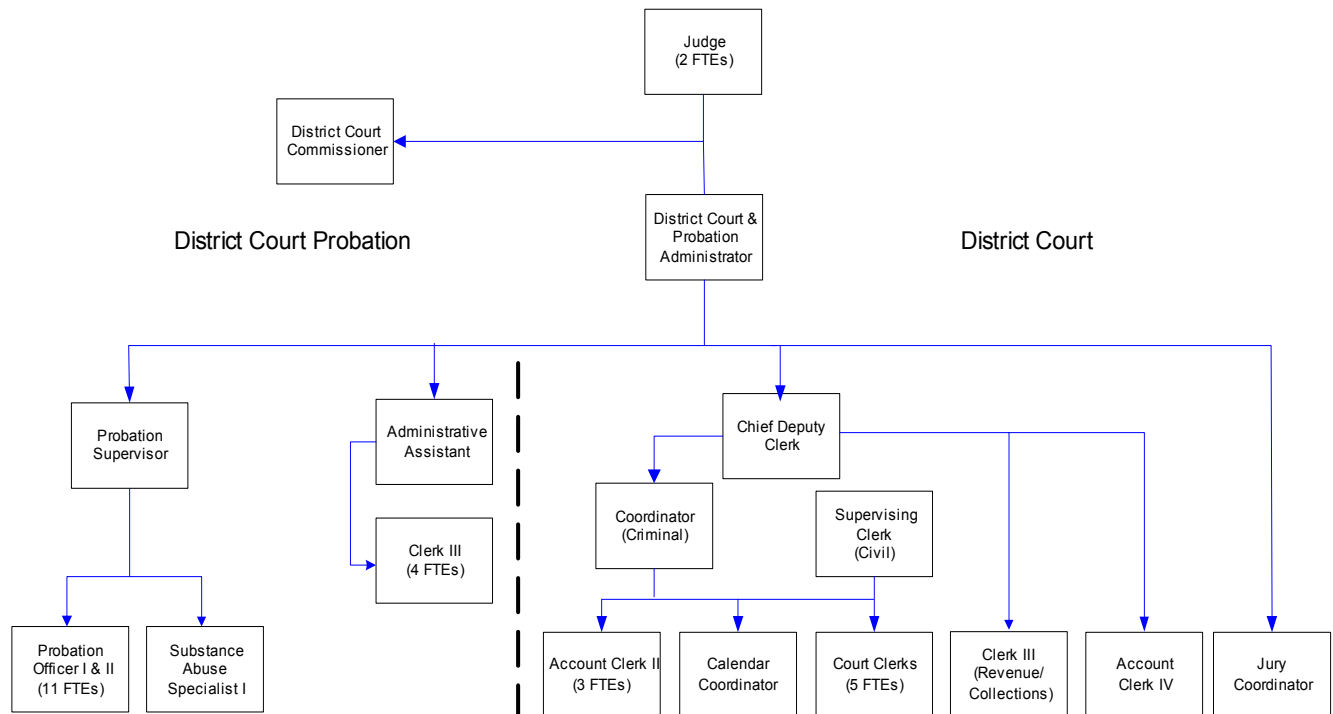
Judge
(2 FTEs)

District Court Commissioner

District Court & Probation Administrator

District Court Probation

District Court

Probation Supervisor

Administrative Assistant

Clerk III
(4 FTEs)

Probation Officer I & II
(11 FTEs)

Substance Abuse Specialist I

Chief Deputy Clerk

Coordinator
(Criminal)

Supervising Clerk
(Civil)

Account Clerk II
(3 FTEs)

Calendar Coordinator

Court Clerks
(5 FTEs)

Clerk III
(Revenue/ Collections)

Account Clerk IV

Jury Coordinator